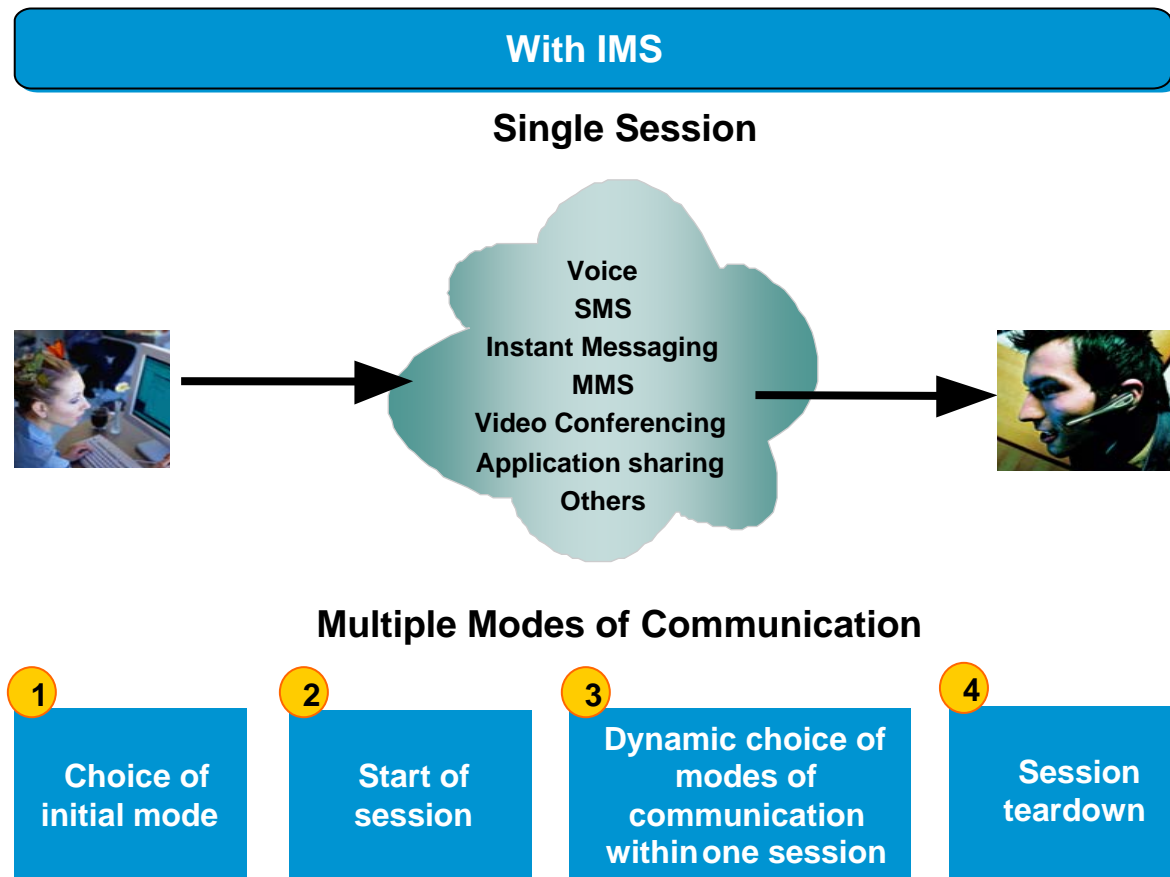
With IMS

Single Session

Voice
SMS
Instant Messaging
MMS
Video Conferencing
Application sharing
Others

Multiple Modes of Communication

1
Choice of initial mode

2
Start of session

3
Dynamic choice of modes of communication within one session

4
Session teardown